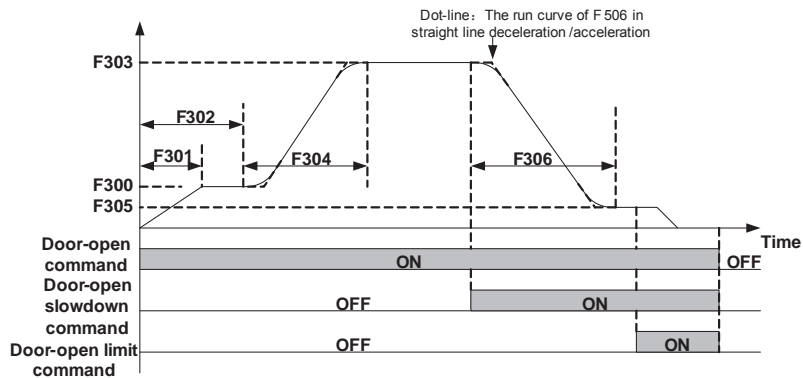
Dot-line：The run curve of F506 in straight line deceleration /acceleration

F303

F302

F301

F304

F306

F300

F305

Time

Door-open command

ON

OFF

Door-open slowdown command

OFF

ON

Door-open limit command

OFF

ON